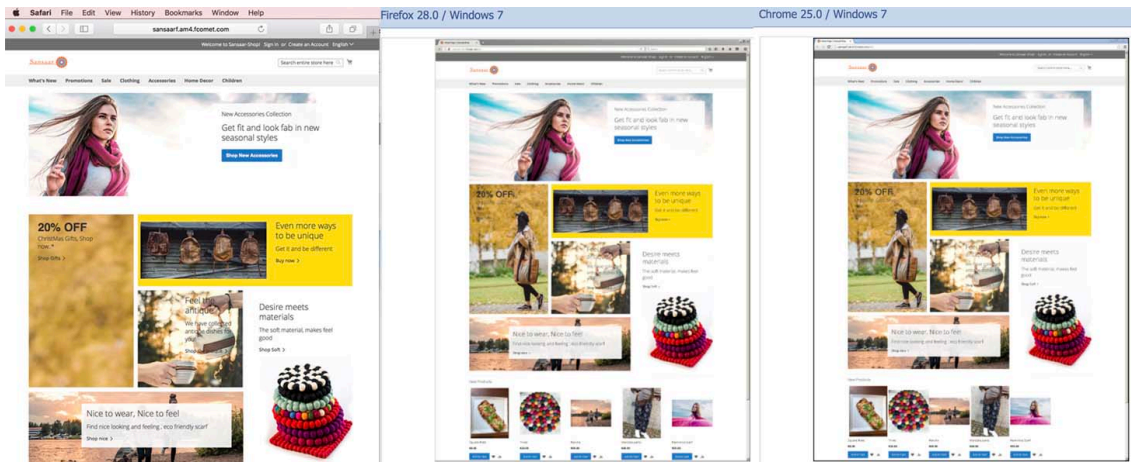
Safari File Edit View History Bookmarks Window Help

sansaarf.am4.fcomet.com

Welcome to Sansaar Shop! Sign in or Create an Account English

Sansaar

Search entire store here

What's New Promotions Sale Clothing Accessories Home Decor Children

New Accessories Collection

Get fit and look fab in new seasonal styles

Shop New Accessories

20% OFF

ChristMas Gifts, Shop Now

Shop Gifts >

Even more ways to be unique

Get it and be different

Buy now >

Feel the antique

We have collected antique clothes for you.

Shop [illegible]

Desire meets materials

The soft material, makes feel good

Shop Soft >

Nice to wear, Nice to feel

Find nice looking and feeling , eco friendly scarf

Shop nice >

Firefox 28.0 / Windows 7

Sansaar

New Accessories Collection

Get fit and look fab in new seasonal styles

20% OFF

Even more ways to be unique

Desire meets materials

Nice to wear, Nice to feel

Chrome 25.0 / Windows 7

Sansaar

New Accessories Collection

Get fit and look fab in new seasonal styles

20% OFF

Even more ways to be unique

Desire meets materials

Nice to wear, Nice to feel